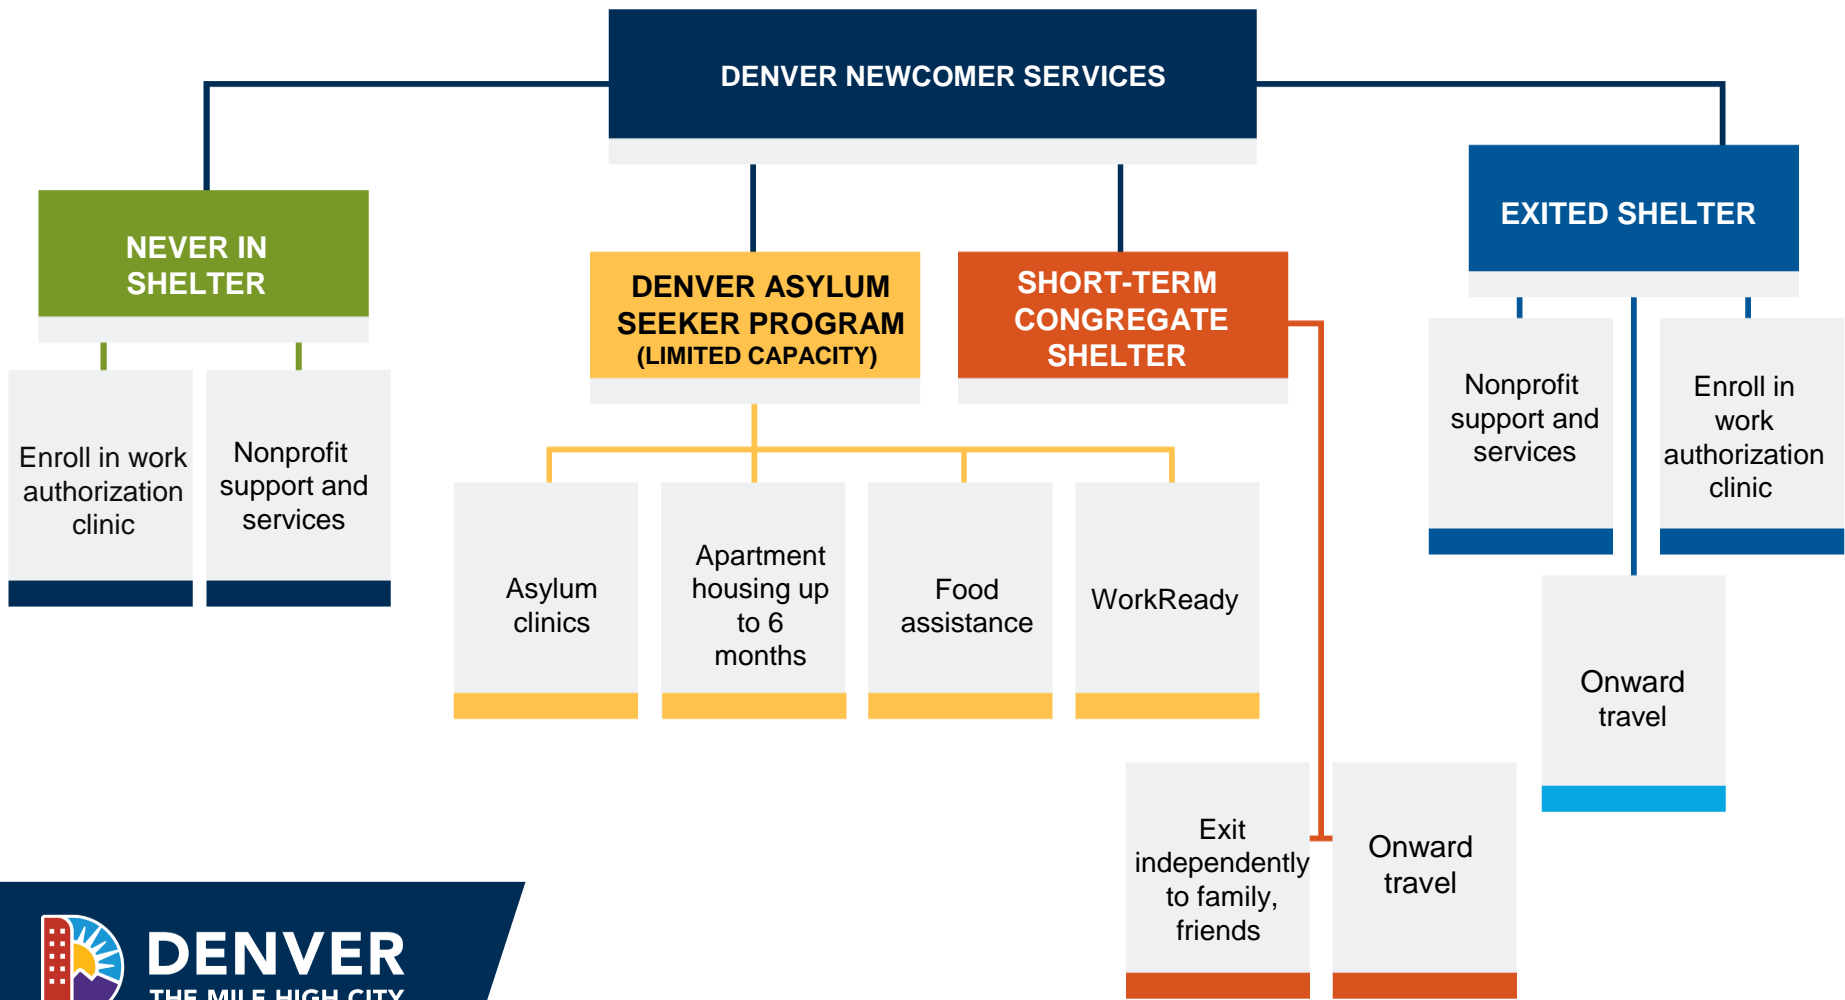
DENVER NEWCOMER SERVICES

NEVER IN SHELTER

Enroll in work authorization clinic

Nonprofit support and services

DENVER ASYLUM SEEKER PROGRAM (LIMITED CAPACITY)

Asylum clinics

Apartment housing up to 6 months

Food assistance

WorkReady

SHORT-TERM CONGREGATE SHELTER

Exit independently to family, friends

Onward travel

EXITED SHELTER

Nonprofit support and services

Enroll in work authorization clinic

Onward travel

DENVER
THE MILE HIGH CITY